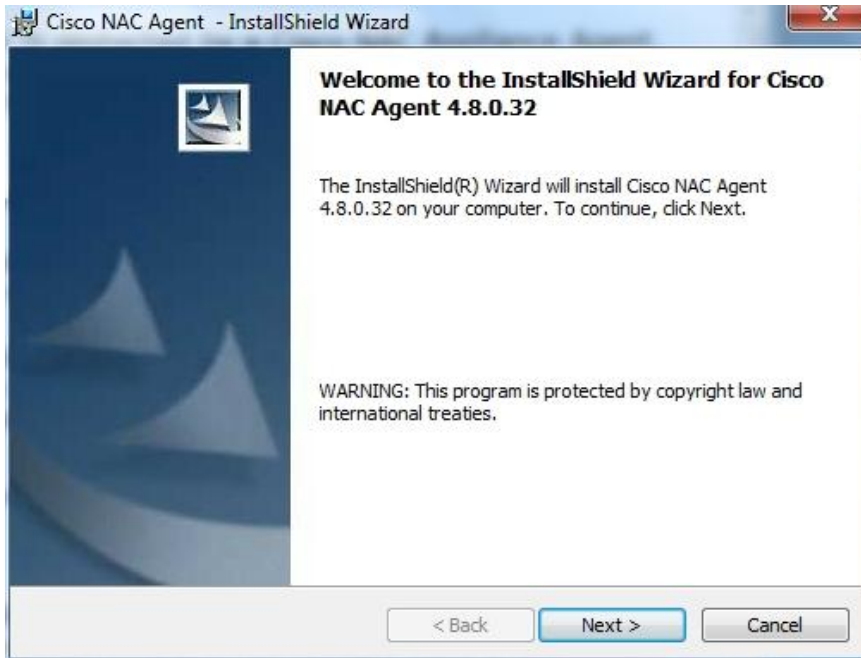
Cisco NAC Agent - InstallShield Wizard

Welcome to the InstallShield Wizard for Cisco NAC Agent 4.8.0.32

The InstallShield(R) Wizard will install Cisco NAC Agent 4.8.0.32 on your computer. To continue, click Next.

WARNING: This program is protected by copyright law and international treaties.

< Back
Next >
Cancel